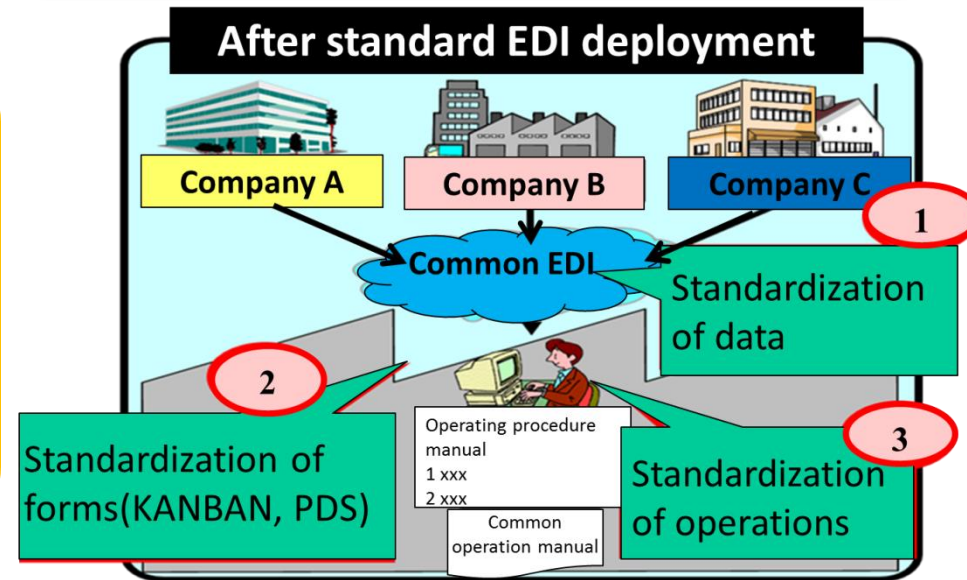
After standard EDI deployment

Company A

Company B

Company C

1

Common EDI

Standardization of data

2

Standardization of forms(KANBAN, PDS)

Operating procedure manual
1 xxx
2 xxx

Common operation manual

3

Standardization of operations